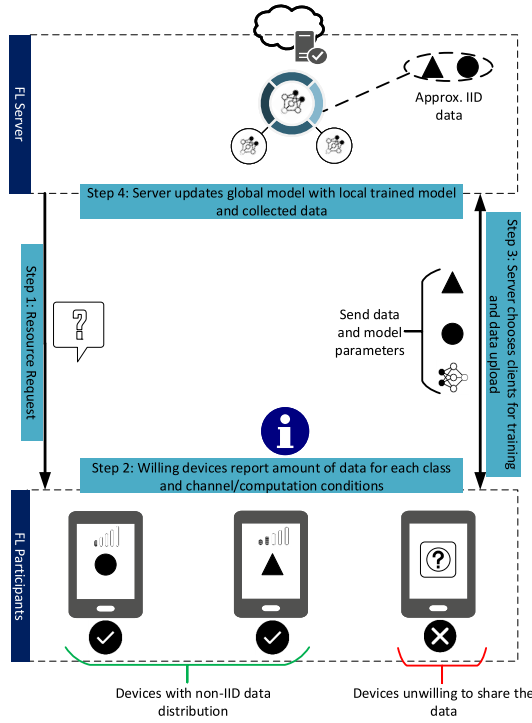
FL Server

Approx. IID data

Step 4: Server updates global model with local trained model and collected data

Step 1: Resource Request

?

Send data and model parameters

Step 3: Server chooses clients for training and data upload

i

Step 2: Willing devices report amount of data for each class and channel/computation conditions

FL Participants

?

Devices with non-IID data distribution

Devices unwilling to share the data